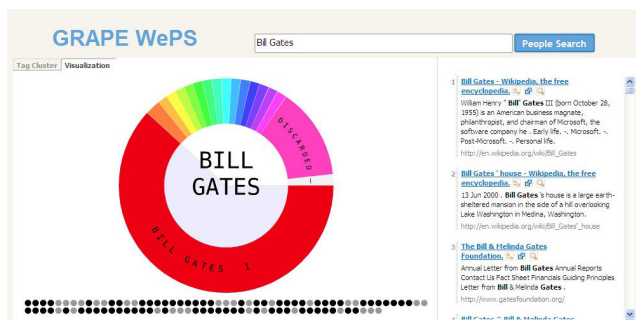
GRAPE WePS

Bill Gates

People Search

Tag Cluster | Visualization

BILL GATES

DISCARDED

BILL GATES 1

1 Bill Gates - Wikipedia, the free encyclopedia.

William Henry " Bill" Gates III (born October 28, 1955) is an American business magnate, philanthropist, and chairman of Microsoft, the software company he . Early life. -. Microsoft. -. Post-Microsoft. -. Personal life.

http://en.wikipedia.org/wiki/Bill_Gates

2 Bill Gates' house - Wikipedia, the free encyclopedia.

13 Jun 2006 . Bill Gates 's house is a large earth-sheltered mansion in the side of a hill overlooking Lake Washington in Medina, Washington.

http://en.wikipedia.org/wiki/Bill_Gates'_house

3 The Bill & Melinda Gates Foundation.

Annual Letter from Bill Gates Annual Reports Contact Us Fact Sheet Financials Guiding Principles Letter from Bill & Melinda Gates .

http://www.gatesfoundation.org/

4 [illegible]